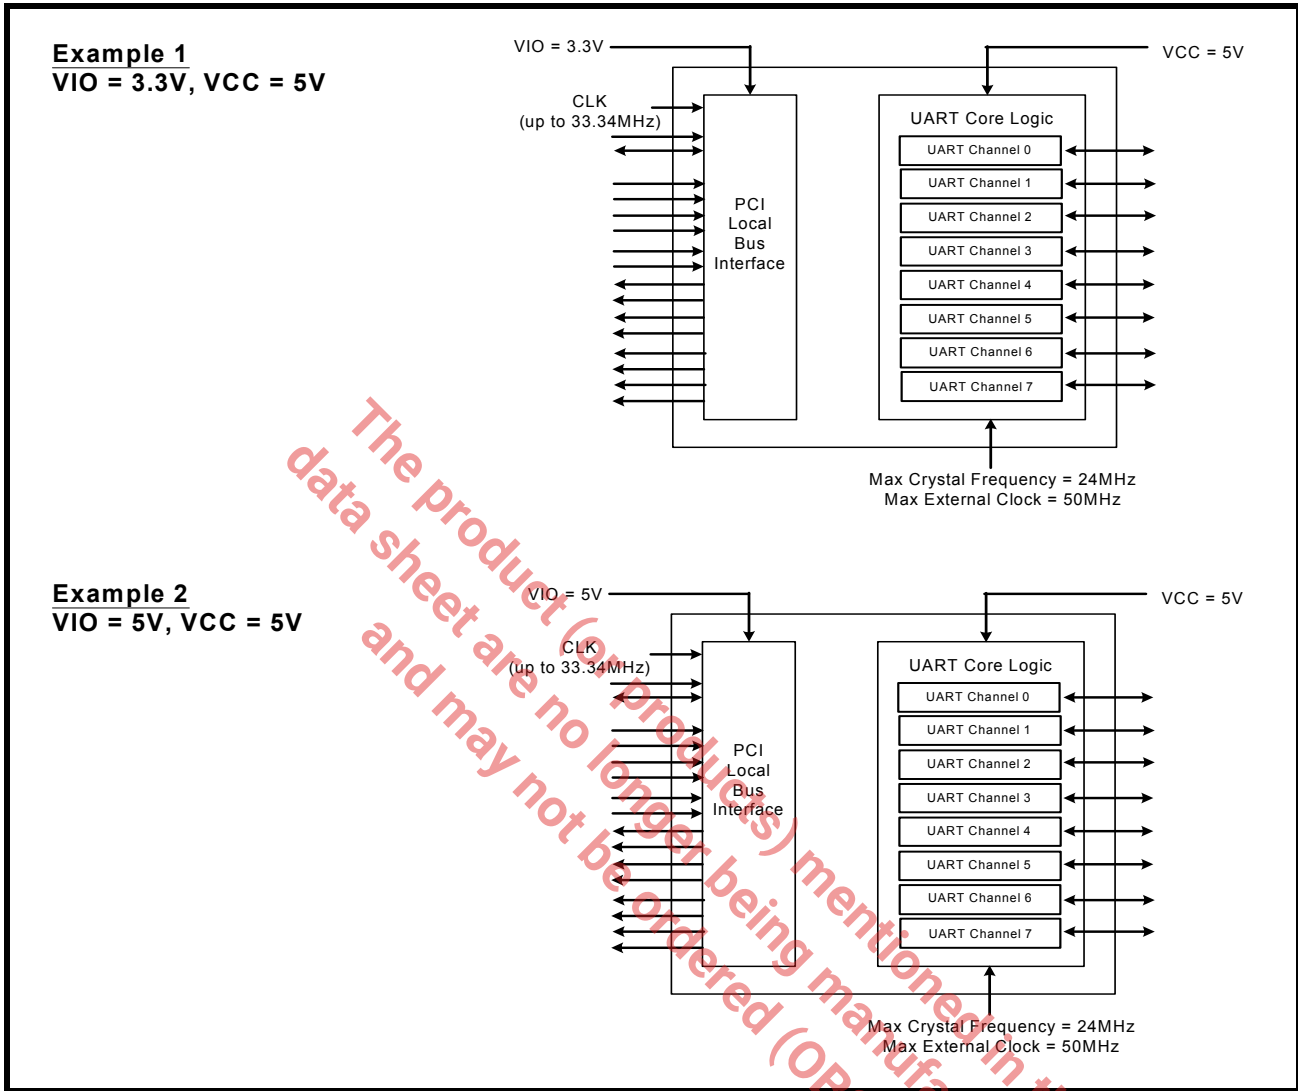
Example 1
VIO = 3.3V, VCC = 5V

VIO = 3.3V

VCC = 5V

CLK
(up to 33.34MHz)

PCI
Local
Bus
Interface

UART Core Logic

UART Channel 0

UART Channel 1

UART Channel 2

UART Channel 3

UART Channel 4

UART Channel 5

UART Channel 6

UART Channel 7

Max Crystal Frequency = 24MHz
Max External Clock = 50MHz

Example 2
VIO = 5V, VCC = 5V

VIO = 5V

VCC = 5V

CLK
(up to 33.34MHz)

PCI
Local
Bus
Interface

UART Core Logic

UART Channel 0

UART Channel 1

UART Channel 2

UART Channel 3

UART Channel 4

UART Channel 5

UART Channel 6

UART Channel 7

Max Crystal Frequency = 24MHz
Max External Clock = 50MHz

The product (or products) mentioned in t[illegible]
data sheet are no longer being manufa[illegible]
and may not be ordered (OB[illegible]